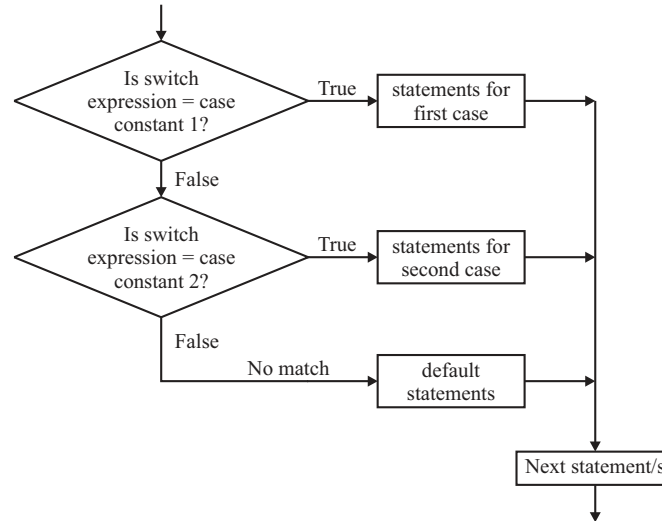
Is switch expression = case constant 1?

True

statements for first case

False

Is switch expression = case constant 2?

True

statements for second case

False

No match

default statements

Next statement/s